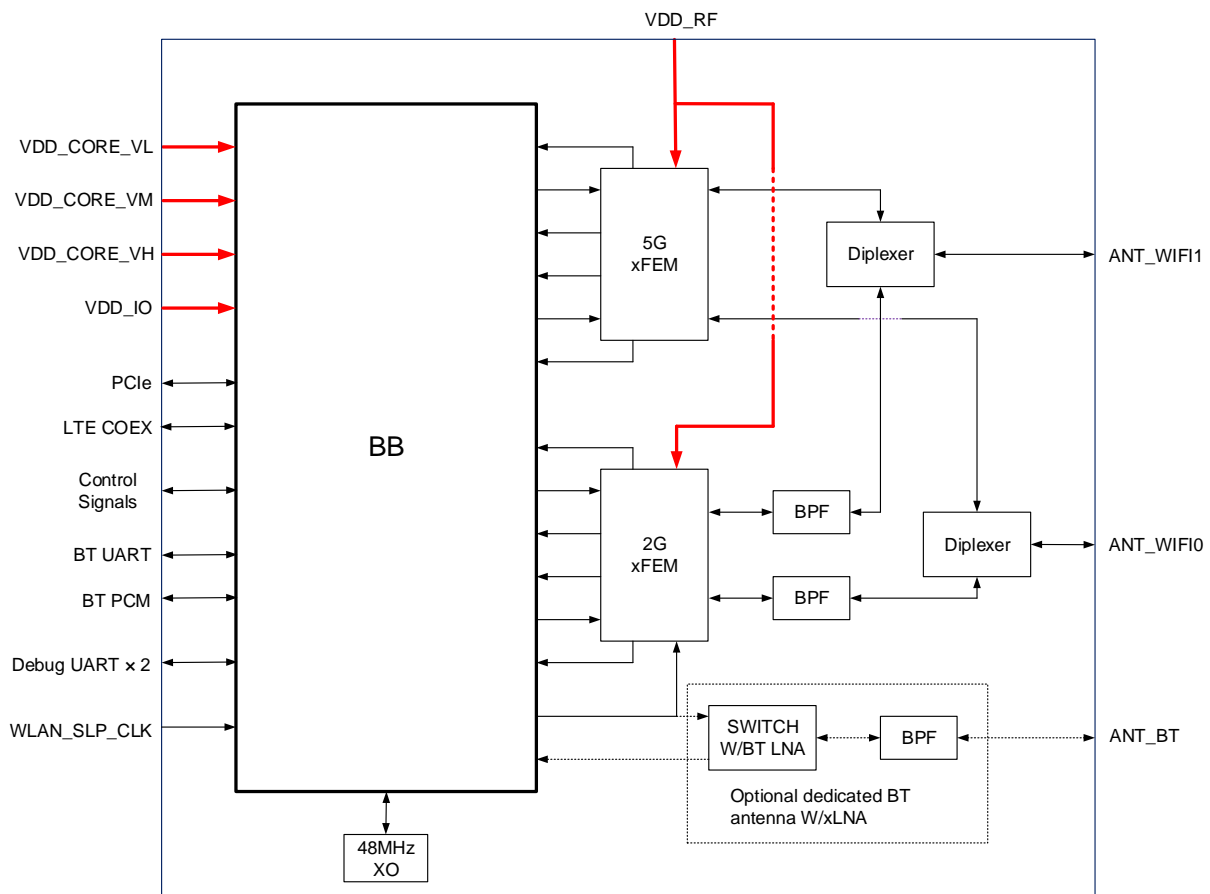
VDD_RF

VDD_CORE_VL

VDD_CORE_VM

VDD_CORE_VH

VDD_IO

PCIe

LTE COEX

Control Signals

BT UART

BT PCM

Debug UART × 2

WLAN_SLP_CLK

BB

5G xFEM

Diplexer

ANT_WIFI1

2G xFEM

BPF

BPF

Diplexer

ANT_WIFI0

SWITCH W/BT LNA

BPF

ANT_BT

Optional dedicated BT antenna W/xLNA

48MHz XO